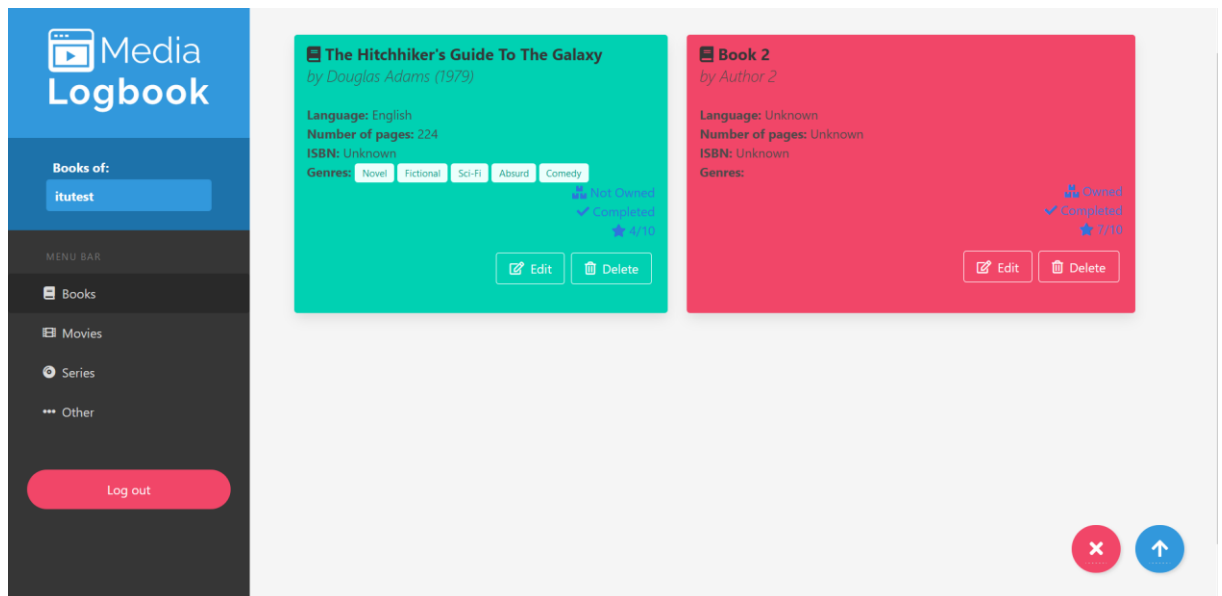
Media Logbook

Books of:
itutest

MENU BAR
Books
Movies
Series
Other

Log out

The Hitchhiker's Guide To The Galaxy
by Douglas Adams (1979)

**Language:** English
**Number of pages:** 224
**ISBN:** Unknown
**Genres:** Novel Fictional Sci-Fi Absurd Comedy

Not Owned
Completed
4/10

Edit Delete

Book 2
by Author 2

**Language:** Unknown
**Number of pages:** Unknown
**ISBN:** Unknown
**Genres:**

Owned
Completed
7/10

Edit Delete